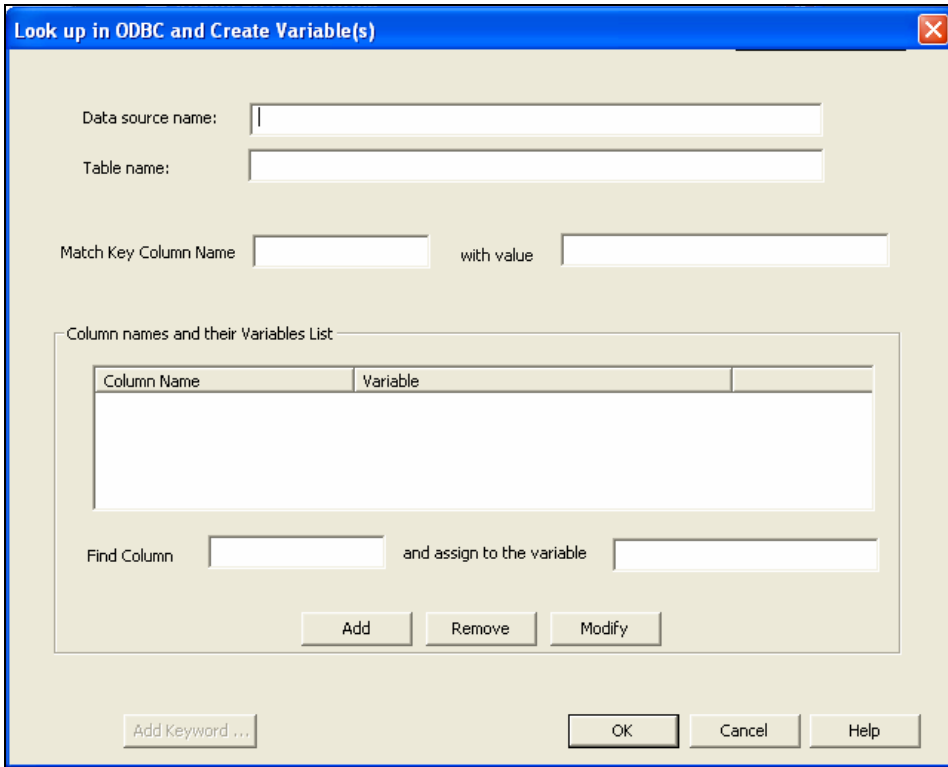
Look up in ODBC and Create Variable(s)

Data source name:

Table name:

Match Key Column Name

with value

Column names and their Variables List

| Column Name | Variable | |
|---|---|---|

Find Column

and assign to the variable

Add

Remove

Modify

Add Keyword ...

OK

Cancel

Help